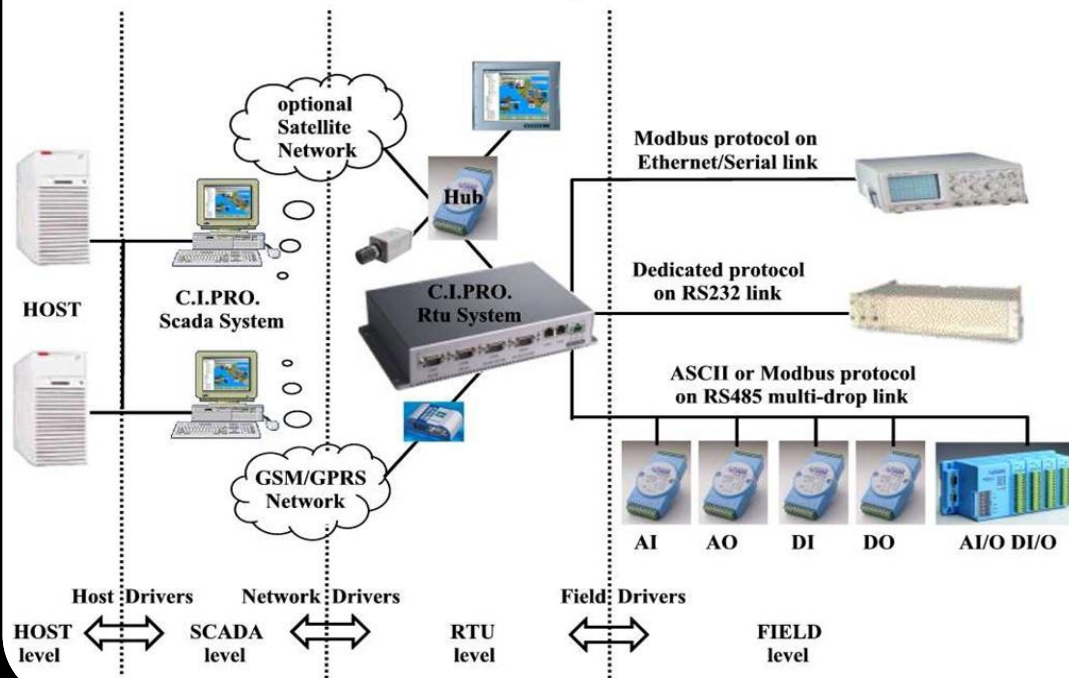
optional Satellite Network

Hub

Modbus protocol on Ethernet/Serial link

Dedicated protocol on RS232 link

HOST

C.I.PRO. Scada System

C.I.PRO. Rtu System

ASCII or Modbus protocol on RS485 multi-drop link

GSM/GPRS Network

AI

AO

DI

DO

AI/O DI/O

Host Drivers

Network Drivers

Field Drivers

HOST level

SCADA level

RTU level

FIELD level